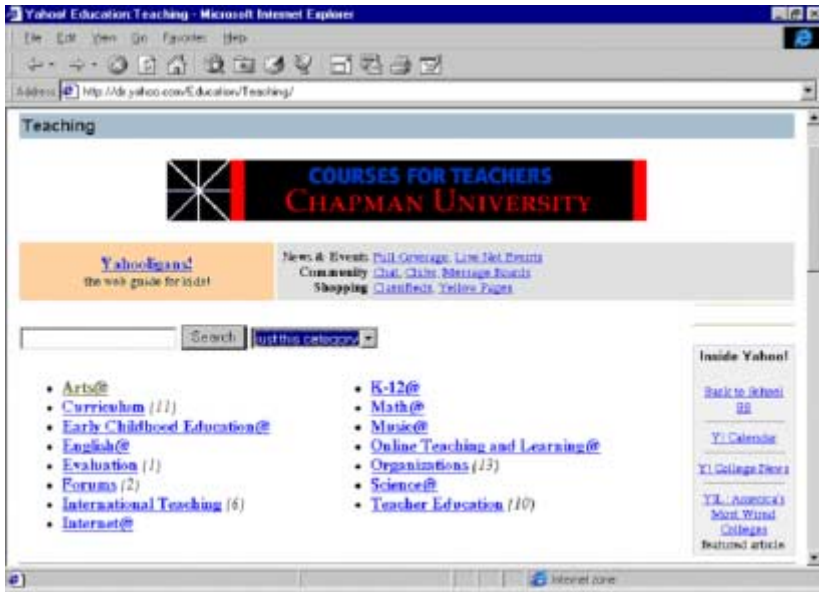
Yahoo! Education:Teaching - Microsoft Internet Explorer

File Edit View Go Favorites Help

Address http://dir.yahoo.com/Education/Teaching/

Teaching

COURSES FOR TEACHERS
CHAPMAN UNIVERSITY

Yahooligans!
the web guide for kids!

News & Events Full Coverage, Live Net Events
Community Chat, Clubs, Message Boards
Shopping Classifieds, Yellow Pages

Search just this category

- Arts@
- Curriculum (11)
- Early Childhood Education@
- English@
- Evaluation (1)
- Forums (2)
- International Teaching (6)
- Internet@

- K-12@
- Math@
- Music@
- Online Teaching and Learning@
- Organizations (13)
- Science@
- Teacher Education (10)

Inside Yahoo!

Back to School 99

Y! Calendar

Y! College News

YIL: America's Most Wired Colleges
featured article

Internet zone